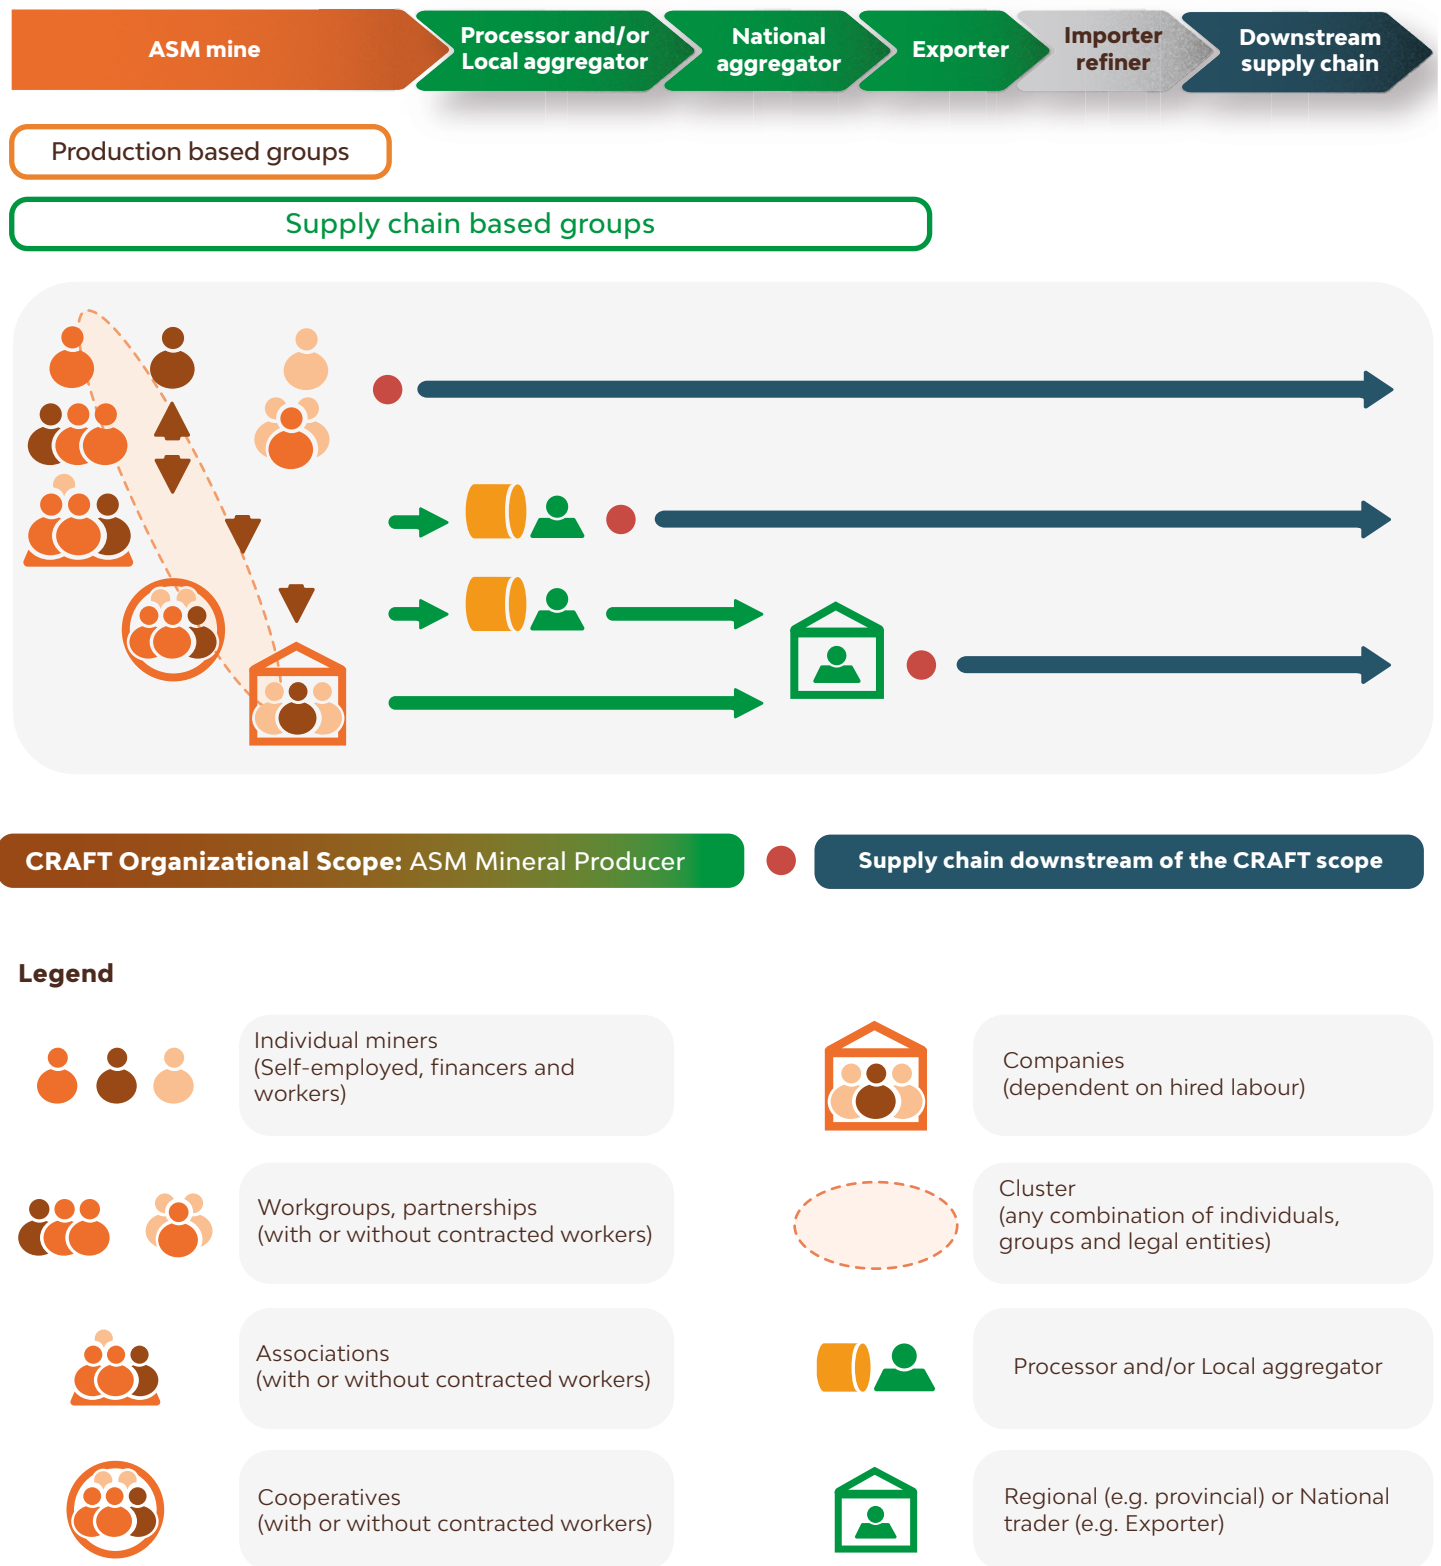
ASM mine

Processor and/or Local aggregator

National aggregator

Exporter

Importer refiner

Downstream supply chain

Production based groups

Supply chain based groups

CRAFT Organizational Scope: ASM Mineral Producer

Supply chain downstream of the CRAFT scope

Legend

Individual miners (Self-employed, financers and workers)

Companies (dependent on hired labour)

Workgroups, partnerships (with or without contracted workers)

Cluster (any combination of individuals, groups and legal entities)

Associations (with or without contracted workers)

Processor and/or Local aggregator

Cooperatives (with or without contracted workers)

Regional (e.g. provincial) or National trader (e.g. Exporter)